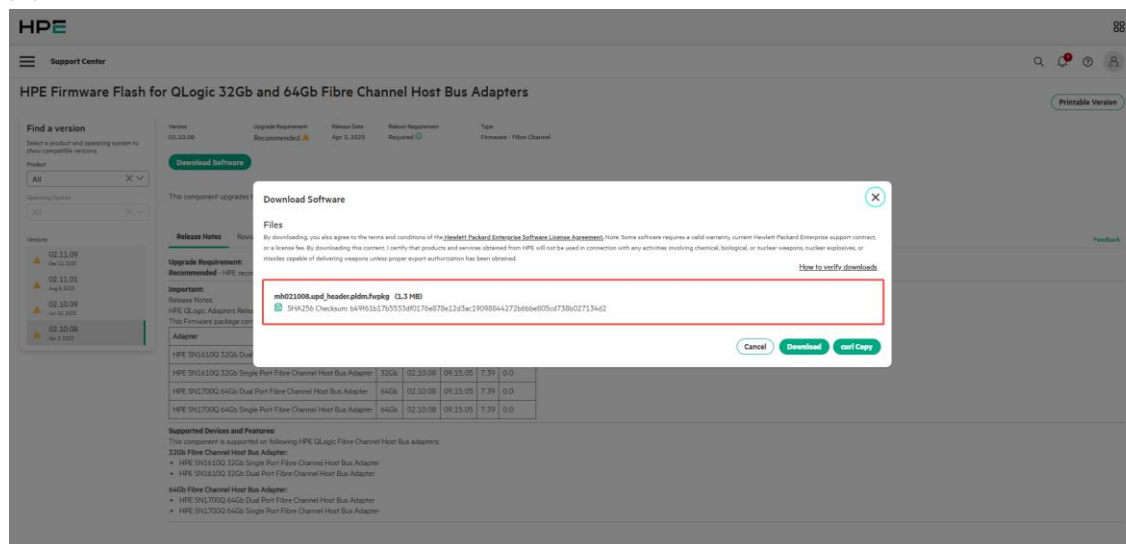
HPE

Support Center

HPE Firmware Flash for QLogic 32Gb and 64Gb Fibre Channel Host Bus Adapters

Printable Version

Find a version
Select a product and operating system to show compatible versions.
Product
All
Operating System
All

Versions
02.11.09
02.11.01
02.10.09
02.10.08

Version
02.10.08
Upgrade Requirement
Recommended
Release Date
Apr 3, 2025
Reboot Requirement
Required
Type
Firmware - Fibre Channel

Download Software

This component upgrades

Release Notes Revis

Feedback

Upgrade Requirement:
Recommended - HPE reco

Important:
Release Notes:
HPE QLogic Adapters Relea
This Firmware package con

| Adapter | | | | | |
|---|---|---|---|---|---|
| HPE SN1610Q 32Gb Dual | | | | | |
| HPE SN1610Q 32Gb Single Port Fibre Channel Host Bus Adapter | 32Gb | 02.10.08 | 09.15.05 | 7.39 | 0.0 |
| HPE SN1700Q 64Gb Dual Port Fibre Channel Host Bus Adapter | 64Gb | 02.10.08 | 09.15.05 | 7.39 | 0.0 |
| HPE SN1700Q 64Gb Single Port Fibre Channel Host Bus Adapter | 64Gb | 02.10.08 | 09.15.05 | 7.39 | 0.0 |

Supported Devices and Features:
This component is supported on following HPE QLogic Fibre Channel Host Bus adapters:
32Gb Fibre Channel Host Bus Adapter:
• HPE SN1610Q 32Gb Single Port Fibre Channel Host Bus Adapter
• HPE SN1610Q 32Gb Dual Port Fibre Channel Host Bus Adapter
64Gb Fibre Channel Host Bus Adapter:
• HPE SN1700Q 64Gb Dual Port Fibre Channel Host Bus Adapter
• HPE SN1700Q 64Gb Single Port Fibre Channel Host Bus Adapter

Download Software

Files
By downloading, you also agree to the terms and conditions of the Hewlett Packard Enterprise Software License Agreement. Note: Some software requires a valid warranty, current Hewlett Packard Enterprise support contract, or a license fee. By downloading this content, I certify that products and services obtained from HPE will not be used in connection with any activities involving chemical, biological, or nuclear weapons, nuclear explosives, or missiles capable of delivering weapons unless proper export authorization has been obtained.

How to verify downloads

mh021008.upd_header.pldm.fwpkg (1.3 MB)
SHA256 Checksum: b49f61b17b5533df0176e878e12d3ac19098844272b6bbe805cd738b027134d2

Cancel Download curl Copy